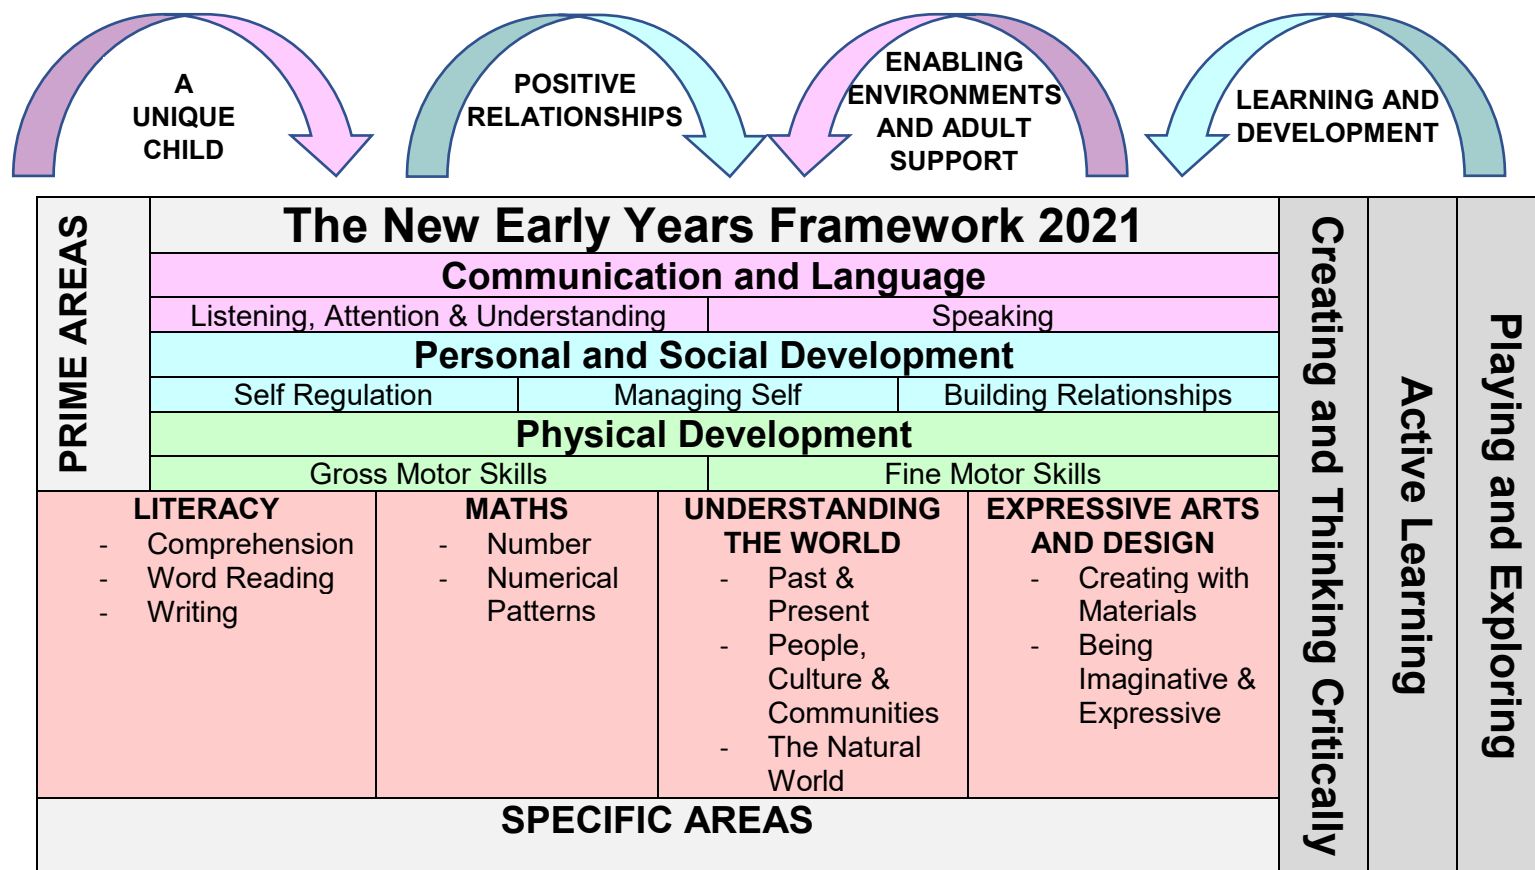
A UNIQUE CHILD

POSITIVE RELATIONSHIPS

ENABLING ENVIRONMENTS AND ADULT SUPPORT

LEARNING AND DEVELOPMENT

PRIME AREAS

The New Early Years Framework 2021

Communication and Language

| Listening, Attention & Understanding | Speaking |
|---|---|

Personal and Social Development

| Self Regulation | Managing Self | Building Relationships |
|---|---|---|

Physical Development

| Gross Motor Skills | Fine Motor Skills |
|---|---|

| LITERACY | MATHS | UNDERSTANDING THE WORLD | EXPRESSIVE ARTS AND DESIGN |
|---|---|---|---|
| - Comprehension<br>- Word Reading<br>- Writing | - Number<br>- Numerical Patterns | - Past & Present<br>- People, Culture & Communities<br>- The Natural World | - Creating with Materials<br>- Being Imaginative & Expressive |

SPECIFIC AREAS

Creating and Thinking Critically

Active Learning

Playing and Exploring